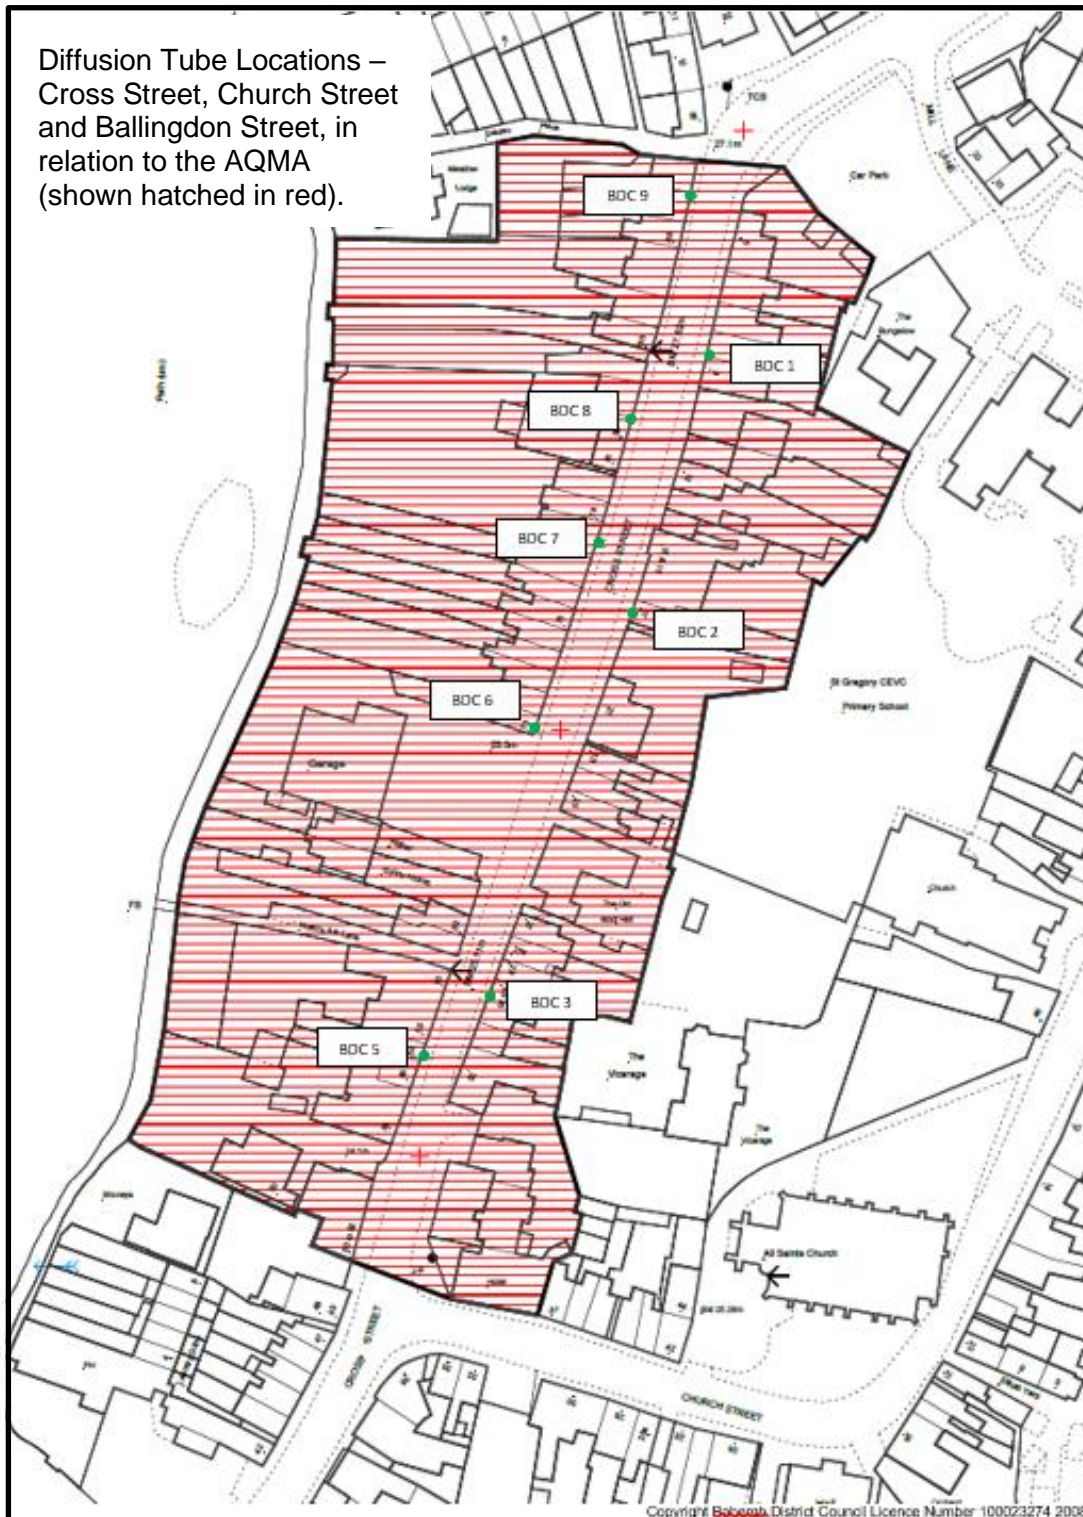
Diffusion Tube Locations – Cross Street, Church Street and Ballingdon Street, in relation to the AQMA (shown hatched in red).

BDC 9

Car Park

BDC 1

BDC 8

BDC 7

BDC 2

BDC 6

St Gregory CEVC Primary School

Garage

BDC 3

BDC 5

The Vicarage

All Saints Church

CROSS STREET

CHURCH STREET

Copyright Babergh District Council Licence Number 100023274 2008